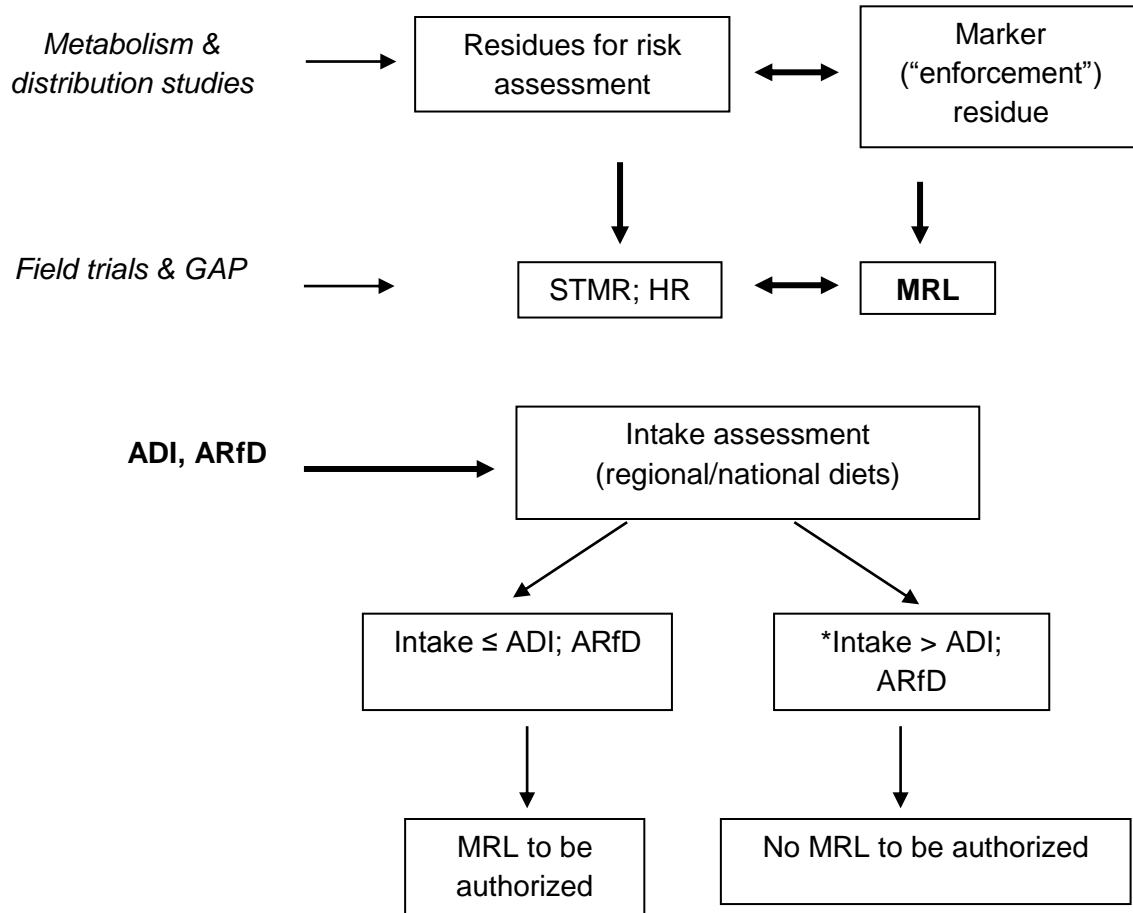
Metabolism & distribution studies

Residues for risk assessment

Marker ("enforcement") residue

Field trials & GAP

STMR; HR

**MRL**

**ADI, ARfD**

Intake assessment (regional/national diets)

Intake ≤ ADI; ARfD

*Intake > ADI; ARfD

MRL to be authorized

No MRL to be authorized